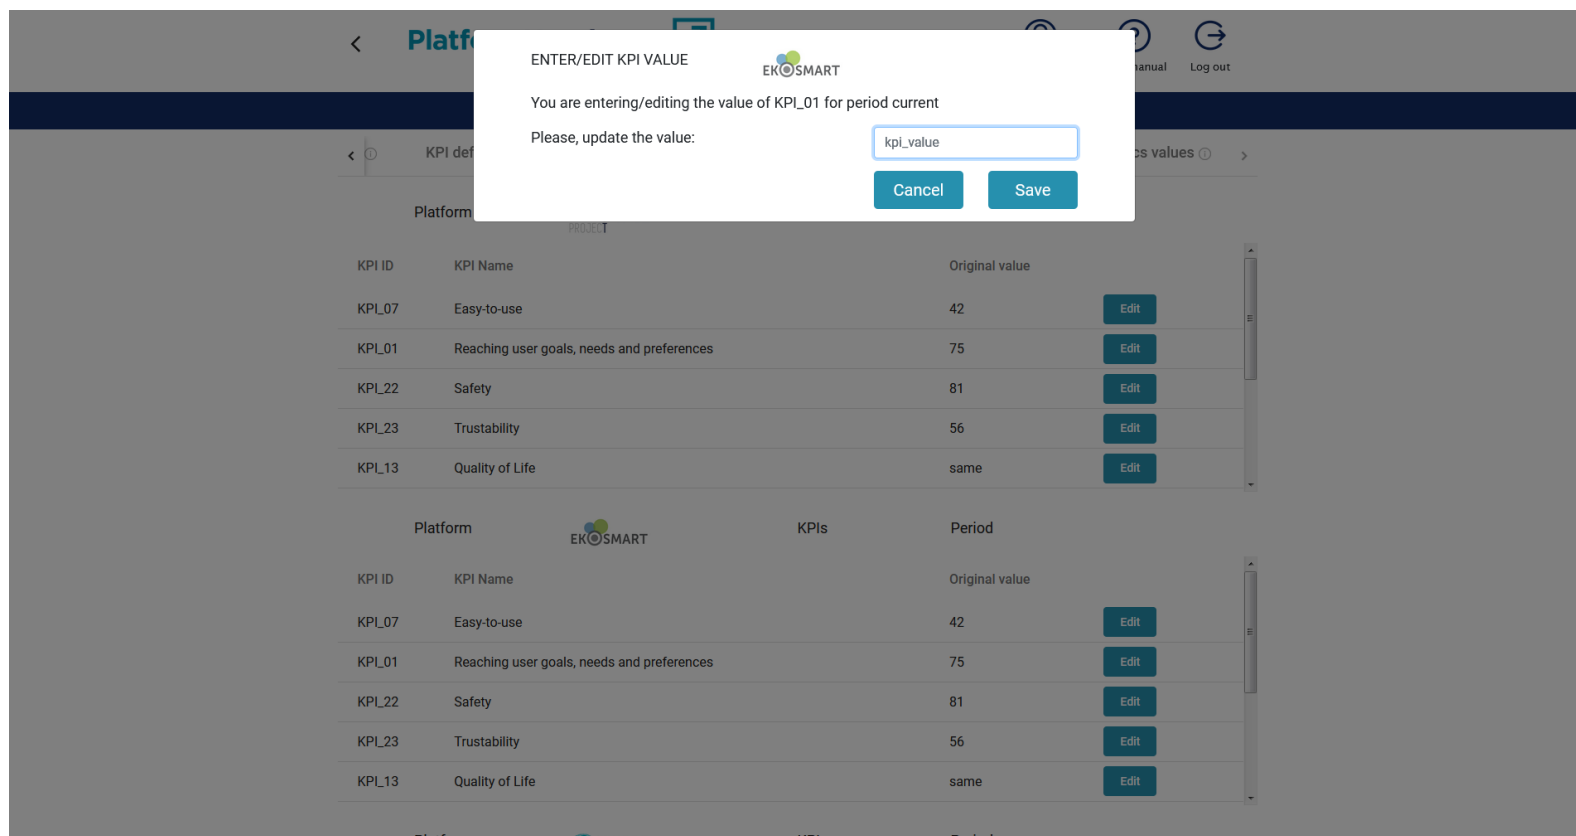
Platf

anual

Log out

KPI def

cs values

Platform

PROJECT

ENTER/EDIT KPI VALUE

EKOSMART

You are entering/editing the value of KPI_01 for period current

Please, update the value:

kpi_value

Cancel

Save

| KPI ID | KPI Name | Original value | |
|---|---|---|---|
| KPI_07 | Easy-to-use | 42 | Edit |
| KPI_01 | Reaching user goals, needs and preferences | 75 | Edit |
| KPI_22 | Safety | 81 | Edit |
| KPI_23 | Trustability | 56 | Edit |
| KPI_13 | Quality of Life | same | Edit |

Platform EKOSMART KPIs Period

| KPI ID | KPI Name | Original value | |
|---|---|---|---|
| KPI_07 | Easy-to-use | 42 | Edit |
| KPI_01 | Reaching user goals, needs and preferences | 75 | Edit |
| KPI_22 | Safety | 81 | Edit |
| KPI_23 | Trustability | 56 | Edit |
| KPI_13 | Quality of Life | same | Edit |